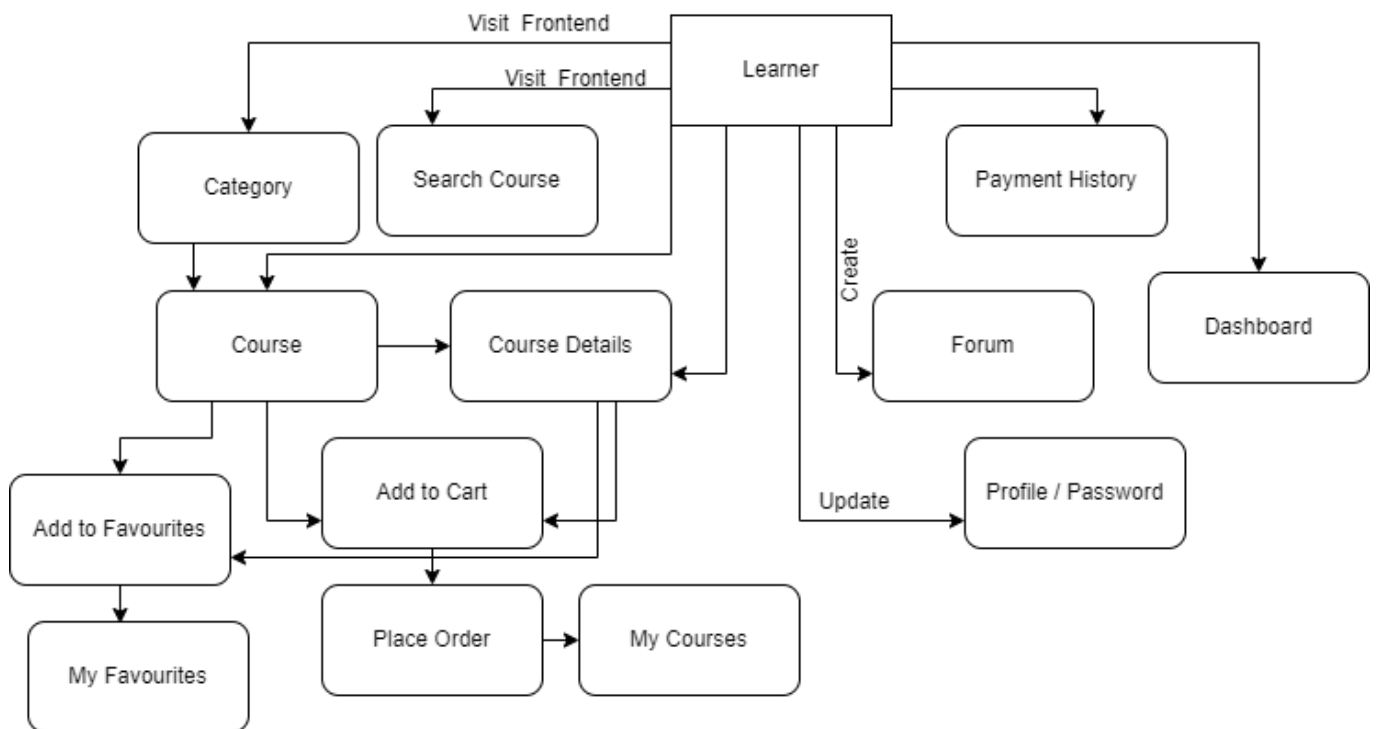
Visit Frontend

Learner

Visit Frontend

Category

Search Course

Payment History

Create

Dashboard

Course

Course Details

Forum

Add to Cart

Profile / Password

Update

Add to Favourites

Place Order

My Courses

My Favourites